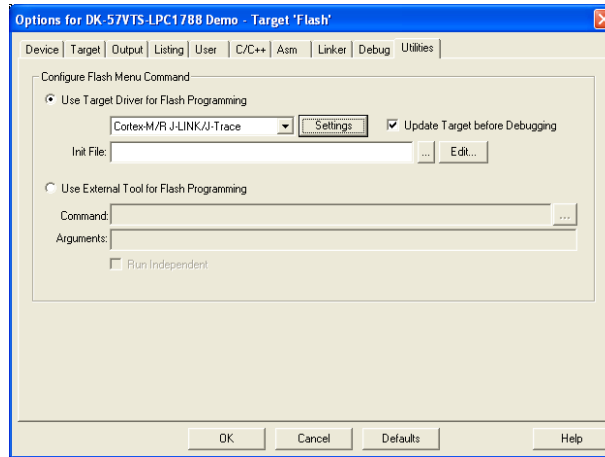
Options for DK-57VTS-LPC1788 Demo - Target 'Flash'

Device | Target | Output | Listing | User | C/C++ | Asm | Linker | Debug | Utilities

Configure Flash Menu Command

Use Target Driver for Flash Programming

Cortex-M/R J-LINK/J-Trace

Settings

Update Target before Debugging

Init File:

...

Edit...

Use External Tool for Flash Programming

Command:

...

Arguments:

Run Independent

OK

Cancel

Defaults

Help